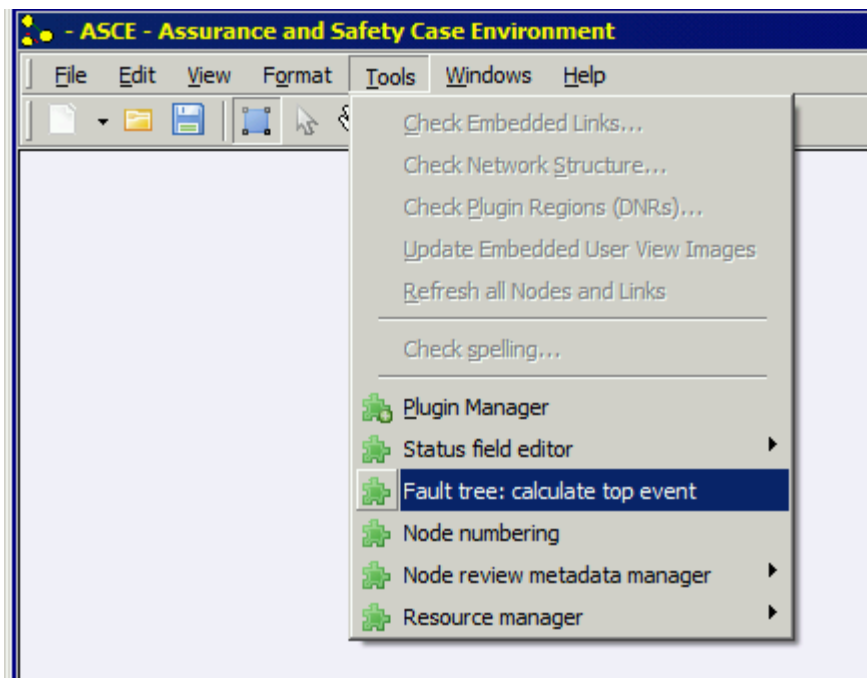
- ASCE - Assurance and Safety Case Environment

File Edit View Format Tools Windows Help

Check Embedded Links...
Check Network Structure...
Check Plugin Regions (DNRs)...
Update Embedded User View Images
Refresh all Nodes and Links

Check spelling...

Plugin Manager
Status field editor
Fault tree: calculate top event
Node numbering
Node review metadata manager
Resource manager